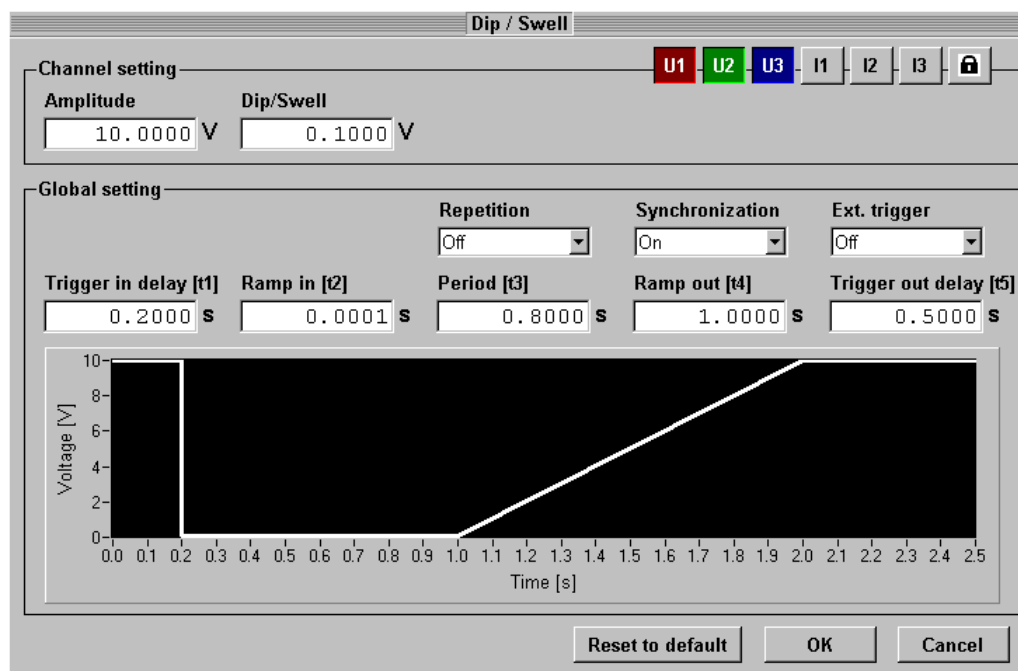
Dip / Swell

Channel setting

U1 U2 U3 I1 I2 I3

Amplitude
10.0000 V

Dip/Swell
0.1000 V

Global setting

Repetition
Off

Synchronization
On

Ext. trigger
Off

Trigger in delay [t1]
0.2000 s

Ramp in [t2]
0.0001 s

Period [t3]
0.8000 s

Ramp out [t4]
1.0000 s

Trigger out delay [t5]
0.5000 s

10
8
6
4
2
0
Voltage [V]

0.0 0.1 0.2 0.3 0.4 0.5 0.6 0.7 0.8 0.9 1.0 1.1 1.2 1.3 1.4 1.5 1.6 1.7 1.8 1.9 2.0 2.1 2.2 2.3 2.4 2.5
Time [s]

Reset to default OK Cancel